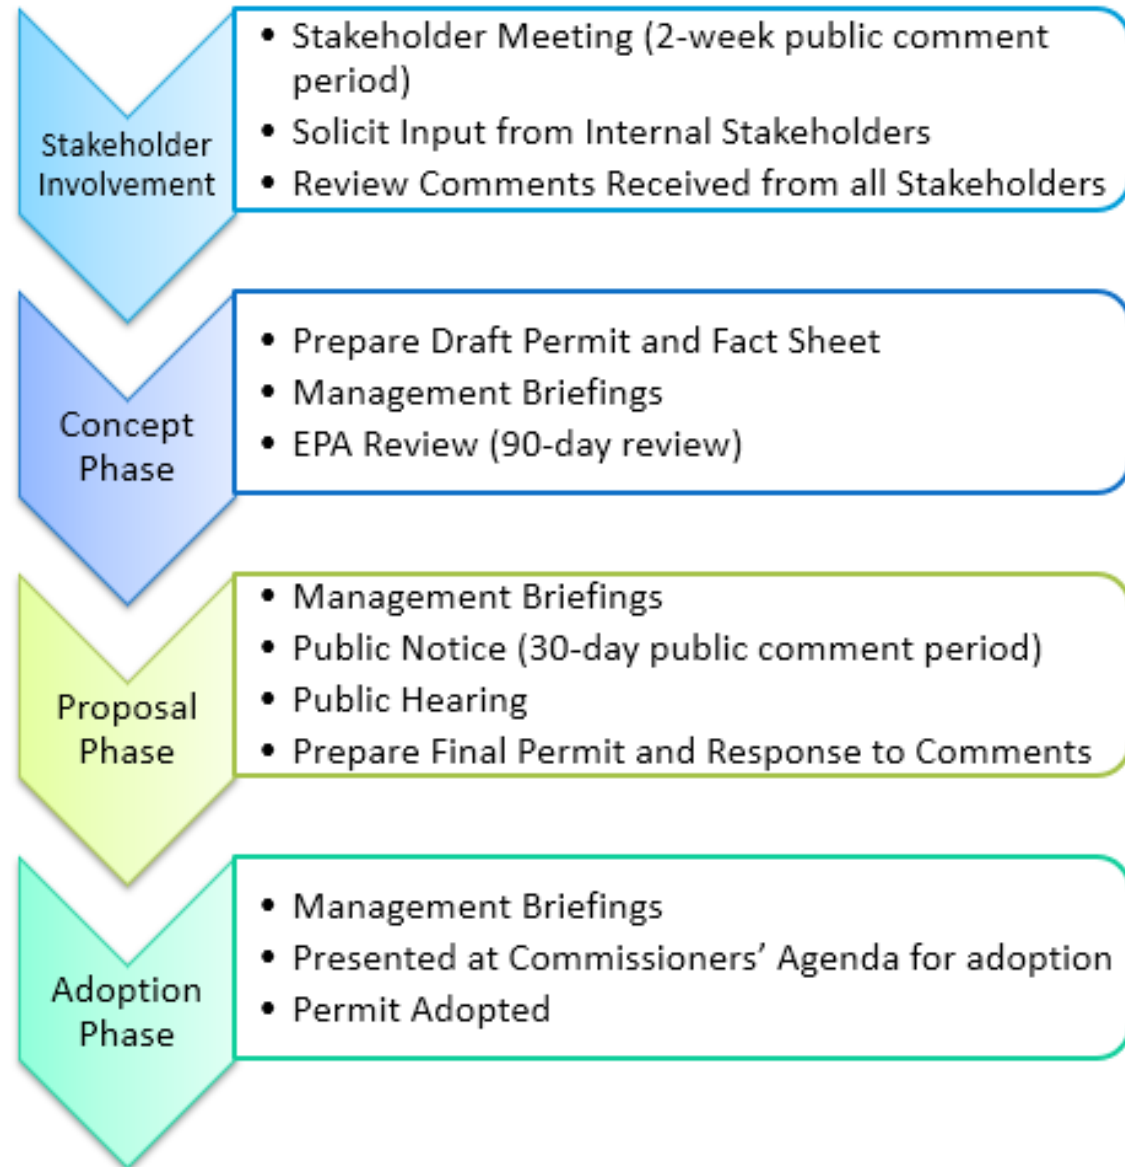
Stakeholder Involvement

- Stakeholder Meeting (2-week public comment period)
- Solicit Input from Internal Stakeholders
- Review Comments Received from all Stakeholders

Concept Phase

- Prepare Draft Permit and Fact Sheet
- Management Briefings
- EPA Review (90-day review)

Proposal Phase

- Management Briefings
- Public Notice (30-day public comment period)
- Public Hearing
- Prepare Final Permit and Response to Comments

Adoption Phase

- Management Briefings
- Presented at Commissioners' Agenda for adoption
- Permit Adopted